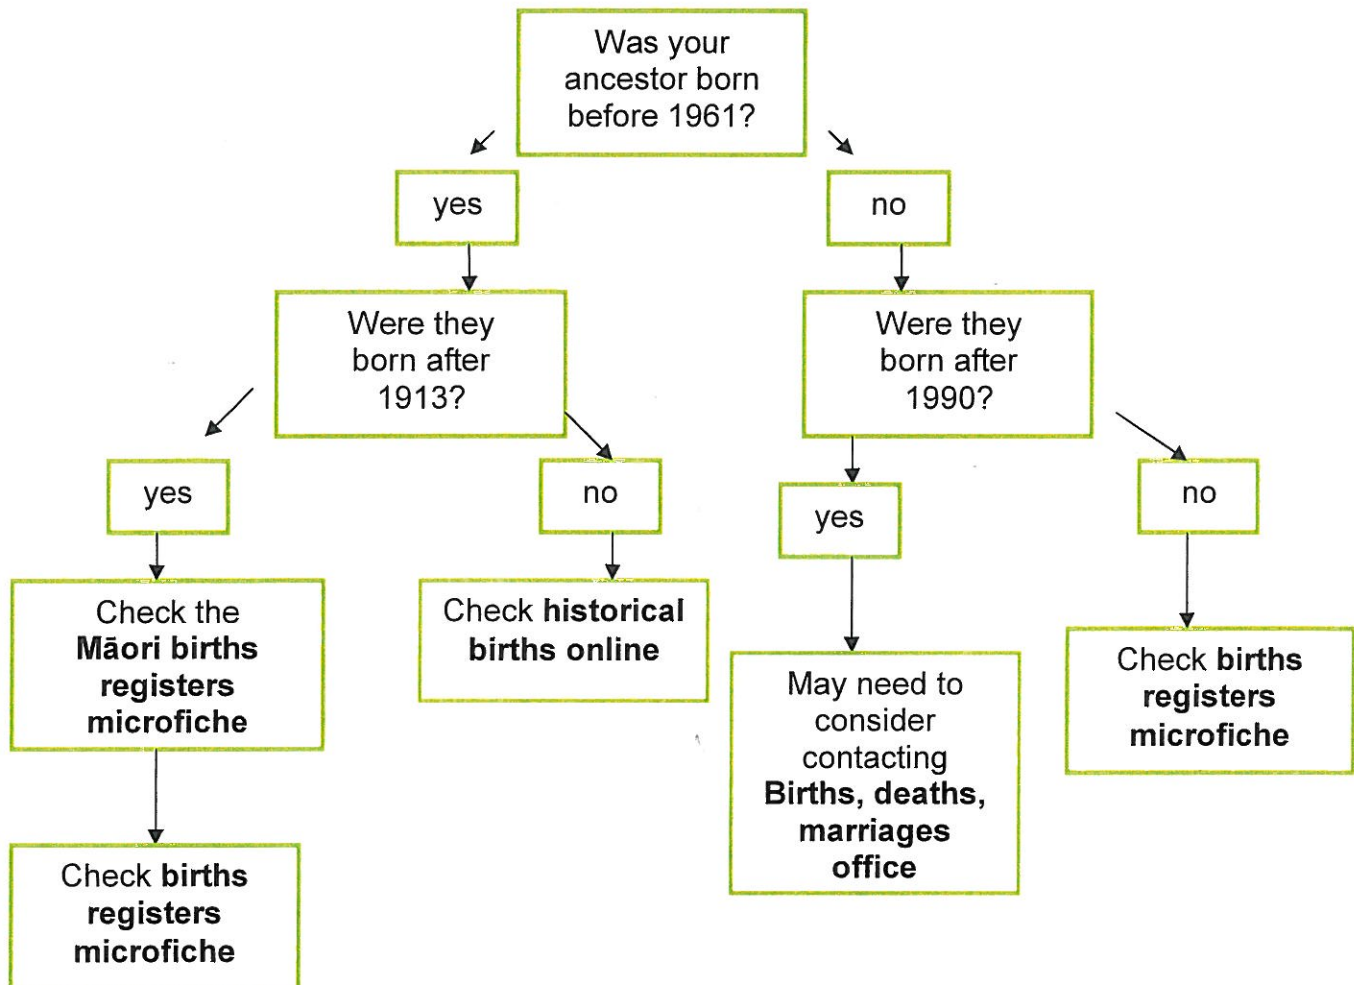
Was your ancestor born before 1961?

yes

no

Were they born after 1913?

Were they born after 1990?

yes

no

yes

no

Check the Māori births registers microfiche

Check historical births online

May need to consider contacting Births, deaths, marriages office

Check births registers microfiche

Check births registers microfiche